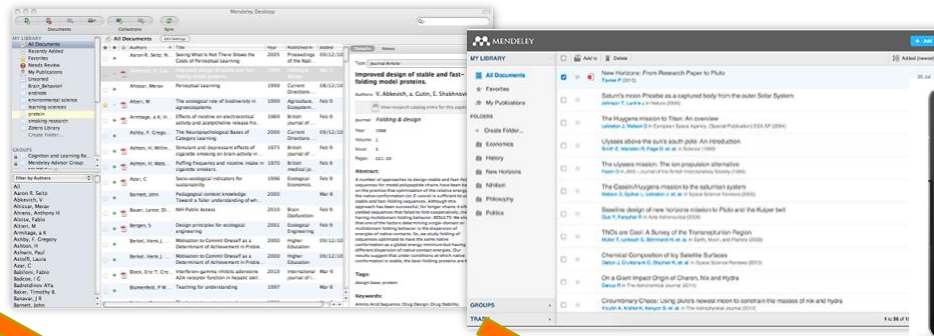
Mendeley Desktop

Documents Collections Sync

MY LIBRARY
All Documents
Recently Added
Favorites
Needs Review
My Publications
Unsorted
Brain_Behavior
evolution
environmental science
learning sciences
protein
smoking research
Zotero Library
Create Folder...

GROUPS
Cognition and Learning Re...
Mendeley Advisor Group

Filter by Authors
All
Aaron R, Seltz
Abkevich, V.
Ahissar, Merav
Ahrens, Anthony H
Ahrens, Lisa
Altieri, M
Armitage, a K
Ashby, F Gregory
Ashton, H
Atkinson, Paul
Ayscliff, Louis
Azar, C
Babiloni, Fabio
Badcox, J C
Badrinathrov AYa
Baker, Timothy B
Banavar, J R
Barnett, John

All Documents

Authors Title Year Published in Added
Aaron R. Seitz, N. Seeing What Is Not There Shows the Costs of Perceptual Learning 2005 Proceedings of the National... 08/12/10
Ahissar, Merav Perceptual Learning 1999 Current Directions... 08/12/10
Altieri, M The ecological role of biodiversity in agroecosystems 1999 Agriculture, Ecosystem... 08/12/10
Armitage, a K Effects of nicotine on electrocortical activity and acetylcholine release fro... 1969 British Journal of... Feb 9
Ashby, F Gregor The Neuropsychological Bases of Category Learning 2004 Current Directions... 08/12/10
Ashton, H. Willi... Stimulant and depressant effects of cigarette smoking on brain activity in... 1974 British Journal of... Feb 9
Ashton, H Ma... Puffing frequency and nicotine intake in cigarette smokers. 1970 British medical jo... Feb 9
Azar, C Socio-ecological indicators for sustainability 1996 Ecological Economics Mar 6
Barnett, John Pedagogical context knowledge: Toward a fuller understanding of wh... 2001 Mar 6
Bauer, Lance O Nih Public Access 2010 Brain Dysfunction Feb 9
Bergen, S Design principles for ecological engineering 2001 Ecological engineering Mar 6
Berkel, Henk J... Motivation to Commit Oneself as a Determinant of Achievement in Proble... 2000 Higher Education 08/12/10
Berkel, Henk J... Motivation to Commit Oneself as a Determinant of Achievement in Proble... 2000 Higher Education 08/12/10
Black, Eric T Cr... Interferon-gamma inhibits adenosine A2A receptor function in hippocampal... 2010 British Journal of... Feb 9
Blumenfeld, P M... Teaching for understanding 1996 08/12/10

Overview Notes
Type: Journal Article
Improved design of stable and fast-folding model proteins.
Authors: V. Abkevich, A. Gutin, E. Shakhnovich
View research catalog entry for this paper
Journal: Folding & design
Year: 1996
Volume: 1
Issue: 3
Pages: 221-30
Abstract:
Tags:
design base; protein
Keywords:
Amino Acid Sequence; Drug Design; Drug Stability

MENDELEY

MY LIBRARY
All Documents
Favorites
My Publications
FOLDERS
Create Folder...
Economics
History
New Horizons
Nihilism
Philosophy
Politics
GROUPS
TRASH

Add to Delete
Added (newest)
New Horizons: From Research Paper to Pluto
Saturn's moon Phoebe as a captured body from the outer Solar System
The Huygens mission to Titan: An overview
Ulysses above the sun's south pole: An introduction
The ulysses mission: The ion propulsion alternative
The Cassini/Huygens mission to the saturnian system
Baseline design of new horizons mission to Pluto and the Kuiper belt
TNOs are Cool: A Survey of the Trans-neptunian Region
Chemical Composition of Icy Satellite Surfaces
On a Giant Impact Origin of Charon, Nix and Hydra
Circumbinary Chaos: Using pluto's newest moon to constrain the masses of nix and hydra
1 to 56 of 11